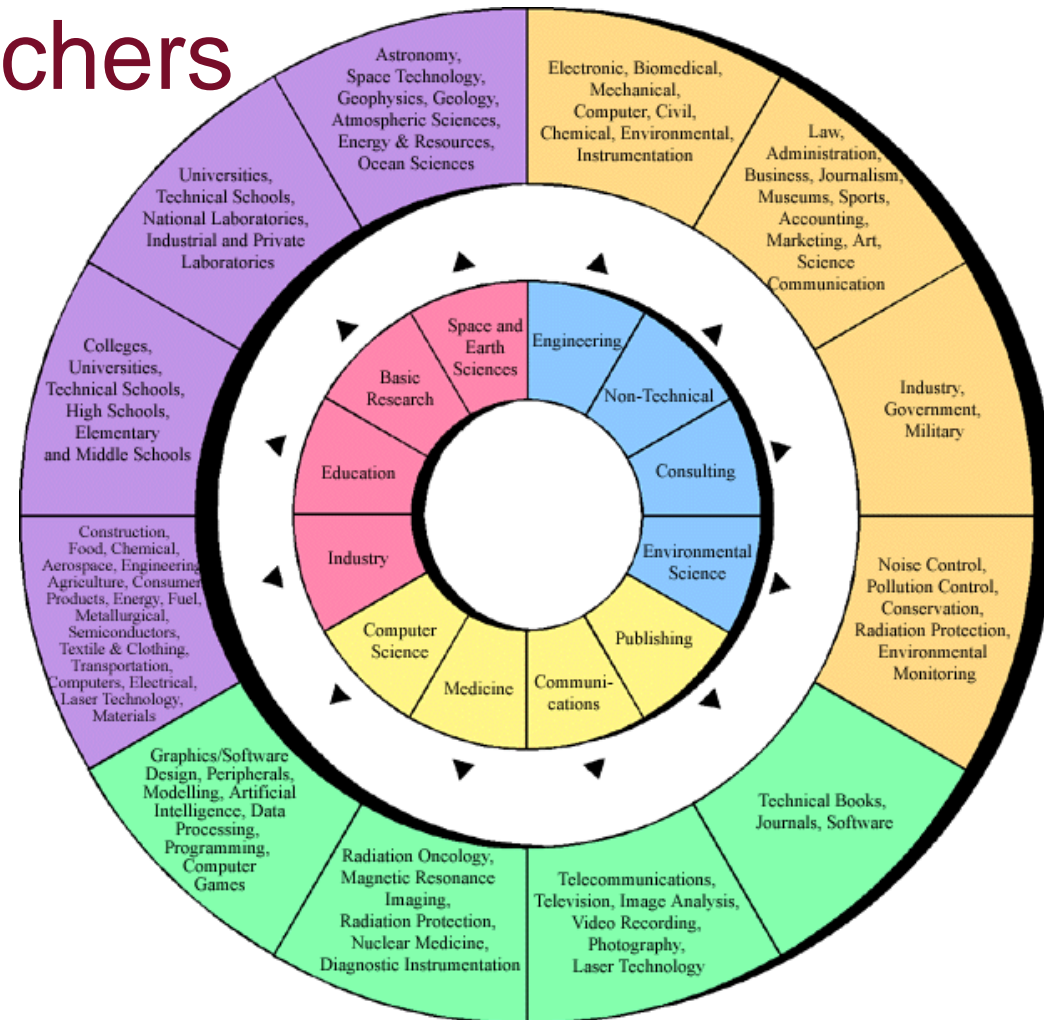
chers

Astronomy, Space Technology, Geophysics, Geology, Atmospheric Sciences, Energy & Resources, Ocean Sciences

Electronic, Biomedical, Mechanical, Computer, Civil, Chemical, Environmental, Instrumentation

Universities, Technical Schools, National Laboratories, Industrial and Private Laboratories

Law, Administration, Business, Journalism, Museums, Sports, Accounting, Marketing, Art, Science Communication

Colleges, Universities, Technical Schools, High Schools, Elementary and Middle Schools

Industry, Government, Military

Construction, Food, Chemical, Aerospace, Engineering, Agriculture, Consumer Products, Energy, Fuel, Metallurgical, Semiconductors, Textile & Clothing, Transportation, Computers, Electrical, Laser Technology, Materials

Noise Control, Pollution Control, Conservation, Radiation Protection, Environmental Monitoring

Space and Earth Sciences

Basic Research

Engineering

Non-Technical

Education

Consulting

Industry

Environmental Science

Computer Science

Publishing

Medicine

Communi-cations

Graphics/Software Design, Peripherals, Modelling, Artificial Intelligence, Data Processing, Programming, Computer Games

Technical Books, Journals, Software

Radiation Oncology, Magnetic Resonance Imaging, Radiation Protection, Nuclear Medicine, Diagnostic Instrumentation

Telecommunications, Television, Image Analysis, Video Recording, Photography, Laser Technology